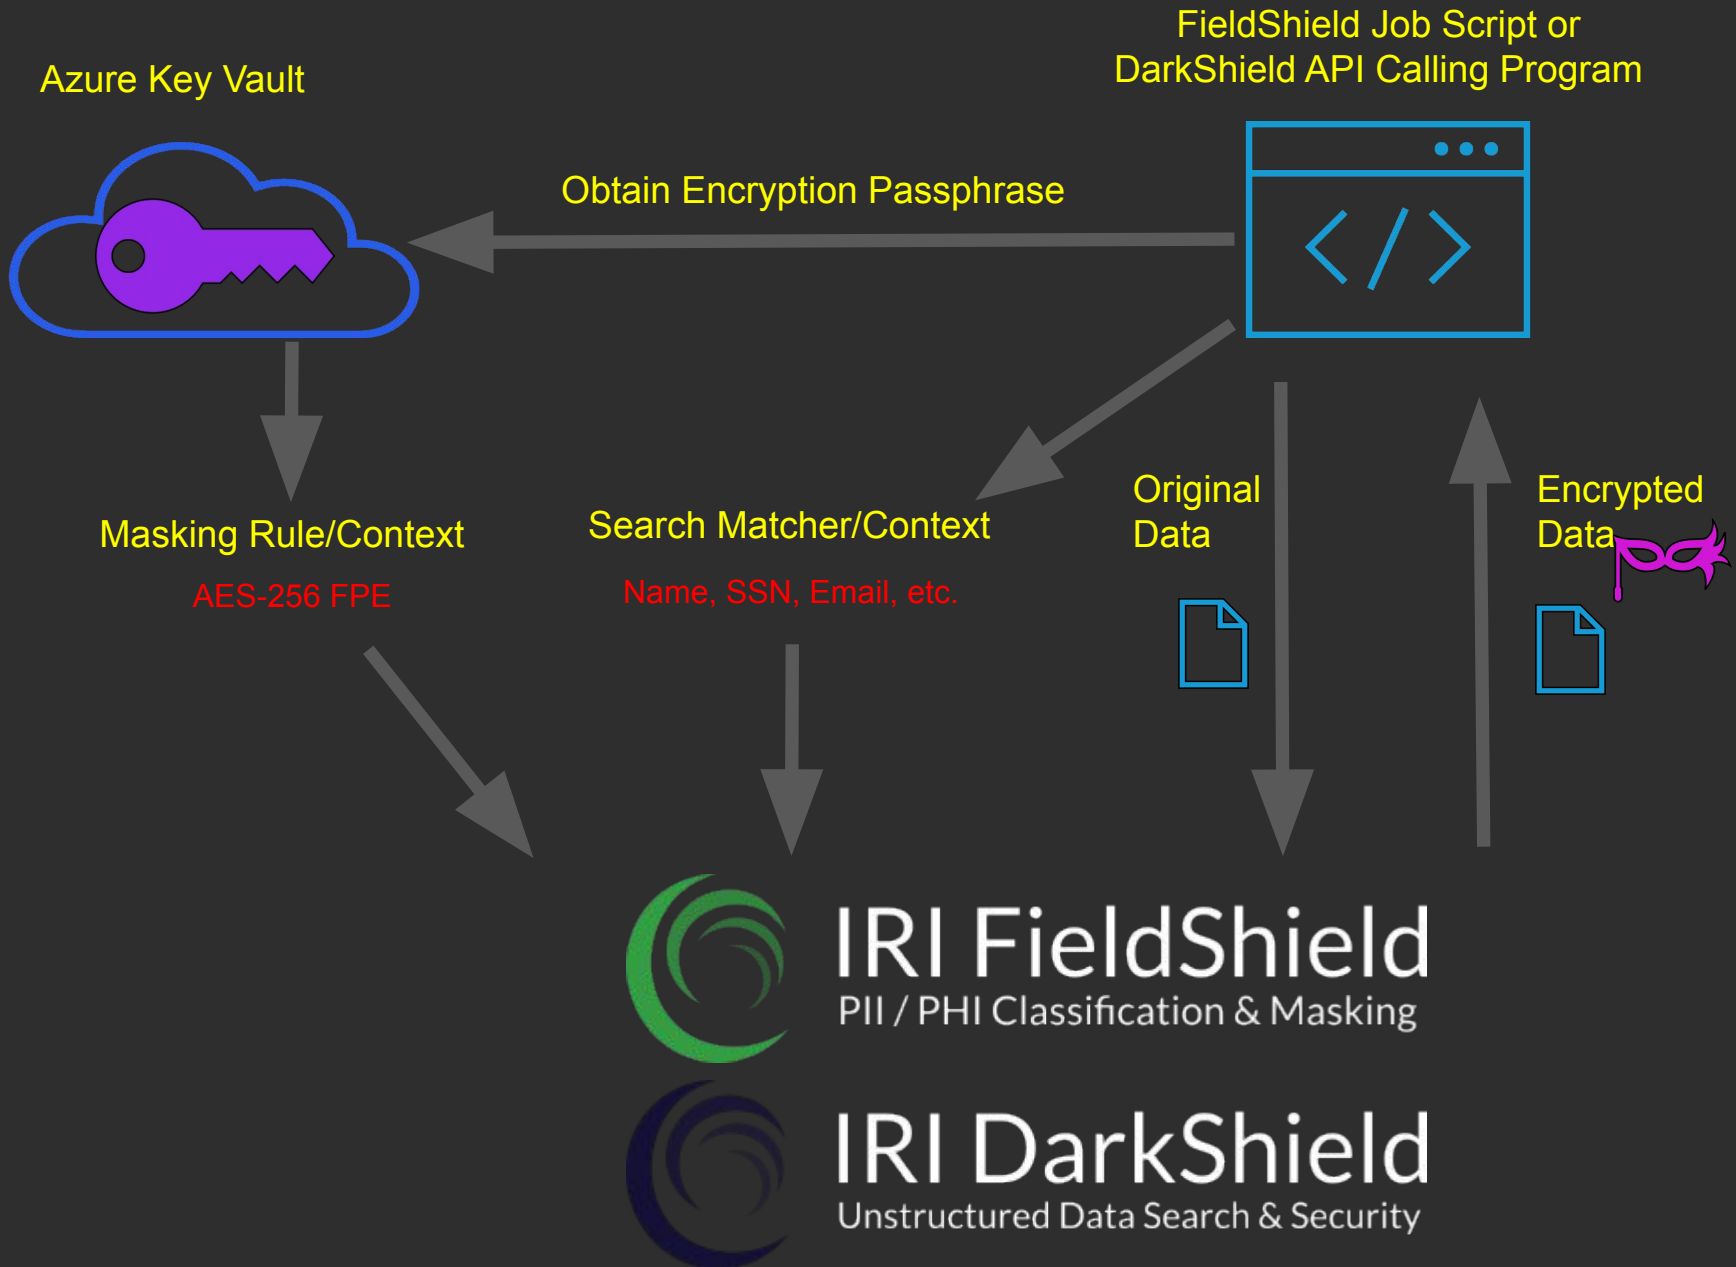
Azure Key Vault

FieldShield Job Script or DarkShield API Calling Program

Obtain Encryption Passphrase

Masking Rule/Context

AES-256 FPE

Search Matcher/Context

Name, SSN, Email, etc.

Original Data

Encrypted Data

IRI FieldShield
PII / PHI Classification & Masking

IRI DarkShield
Unstructured Data Search & Security